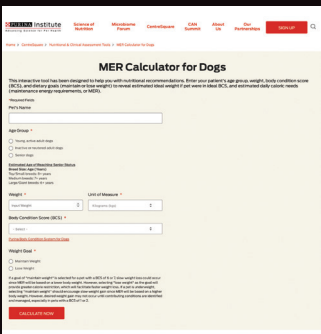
PURINA Institute

Science of Nutrition | Microbiome Forum | CentreSquare | CAN Summit | About Us | Our Partnerships | SIGN UP

Home > CentreSquare > Nutritional & Clinical Assessment Tools > MER Calculator for Dogs

MER Calculator for Dogs

This interactive tool has been designed to help you with nutritional recommendations. Enter your patient's age group, weight, body condition score (BCS), and dietary goals (maintain or lose weight) to reveal estimated ideal weight if pet were in ideal BCS, and estimated daily caloric needs (maintenance energy requirements, or MER).

*Required Fields

Pet's Name

Age Group *

Young active adult dogs

Inactive or neutered adult dogs

Senior dogs

Estimated Age of Reaching Senior Status
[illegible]

Weight *

Input Weight

Unit of Measure *

Kilograms (kgs)

Body Condition Score (BCS) *

- Select -

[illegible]

Weight Goal *

Maintain Weight

Lose Weight

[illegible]

CALCULATE NOW